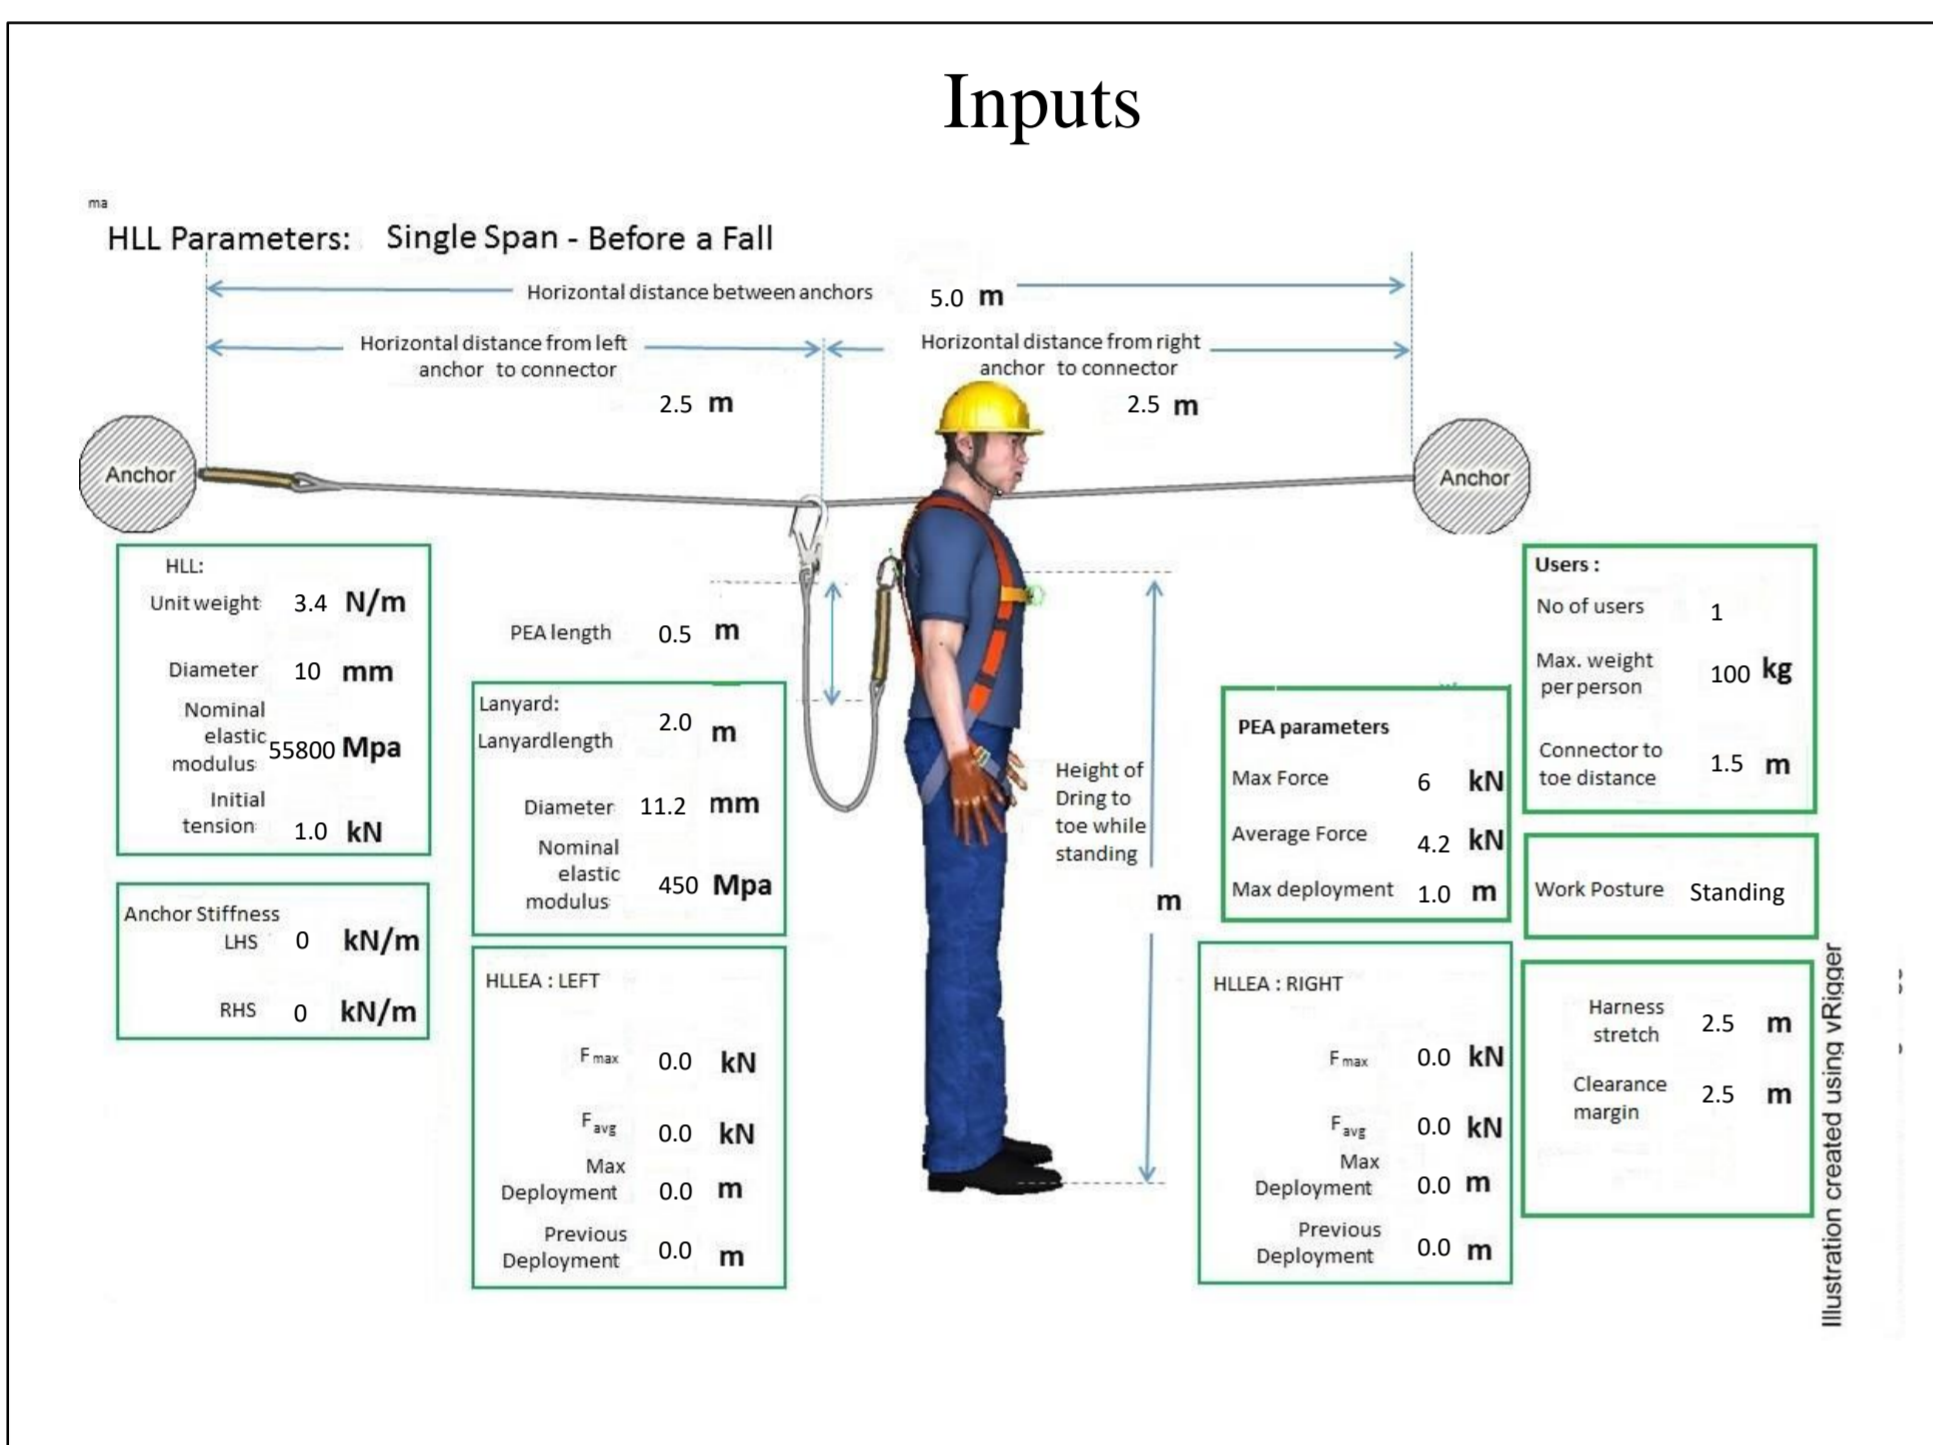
Inputs

ma

HLL Parameters: Single Span - Before a Fall

Horizontal distance between anchors 5.0 m

Horizontal distance from left anchor to connector 2.5 m

Horizontal distance from right anchor to connector 2.5 m

Anchor

Anchor

HLL:
Unit weight 3.4 N/m
Diameter 10 mm
Nominal elastic modulus 55800 Mpa
Initial tension 1.0 kN

Anchor Stiffness
LHS 0 kN/m
RHS 0 kN/m

PEA length 0.5 m

Lanyard:
Lanyardlength 2.0 m
Diameter 11.2 mm
Nominal elastic modulus 450 Mpa

HLLEA : LEFT
$F_{max}$ 0.0 kN
$F_{avg}$ 0.0 kN
Max Deployment 0.0 m
Previous Deployment 0.0 m

Height of Dring to toe while standing
m

PEA parameters
Max Force 6 kN
Average Force 4.2 kN
Max deployment 1.0 m

HLLEA : RIGHT
$F_{max}$ 0.0 kN
$F_{avg}$ 0.0 kN
Max Deployment 0.0 m
Previous Deployment 0.0 m

Users :
No of users 1
Max. weight per person 100 kg
Connector to toe distance 1.5 m

Work Posture Standing

Harness stretch 2.5 m
Clearance margin 2.5 m

Illustration created using vRigger